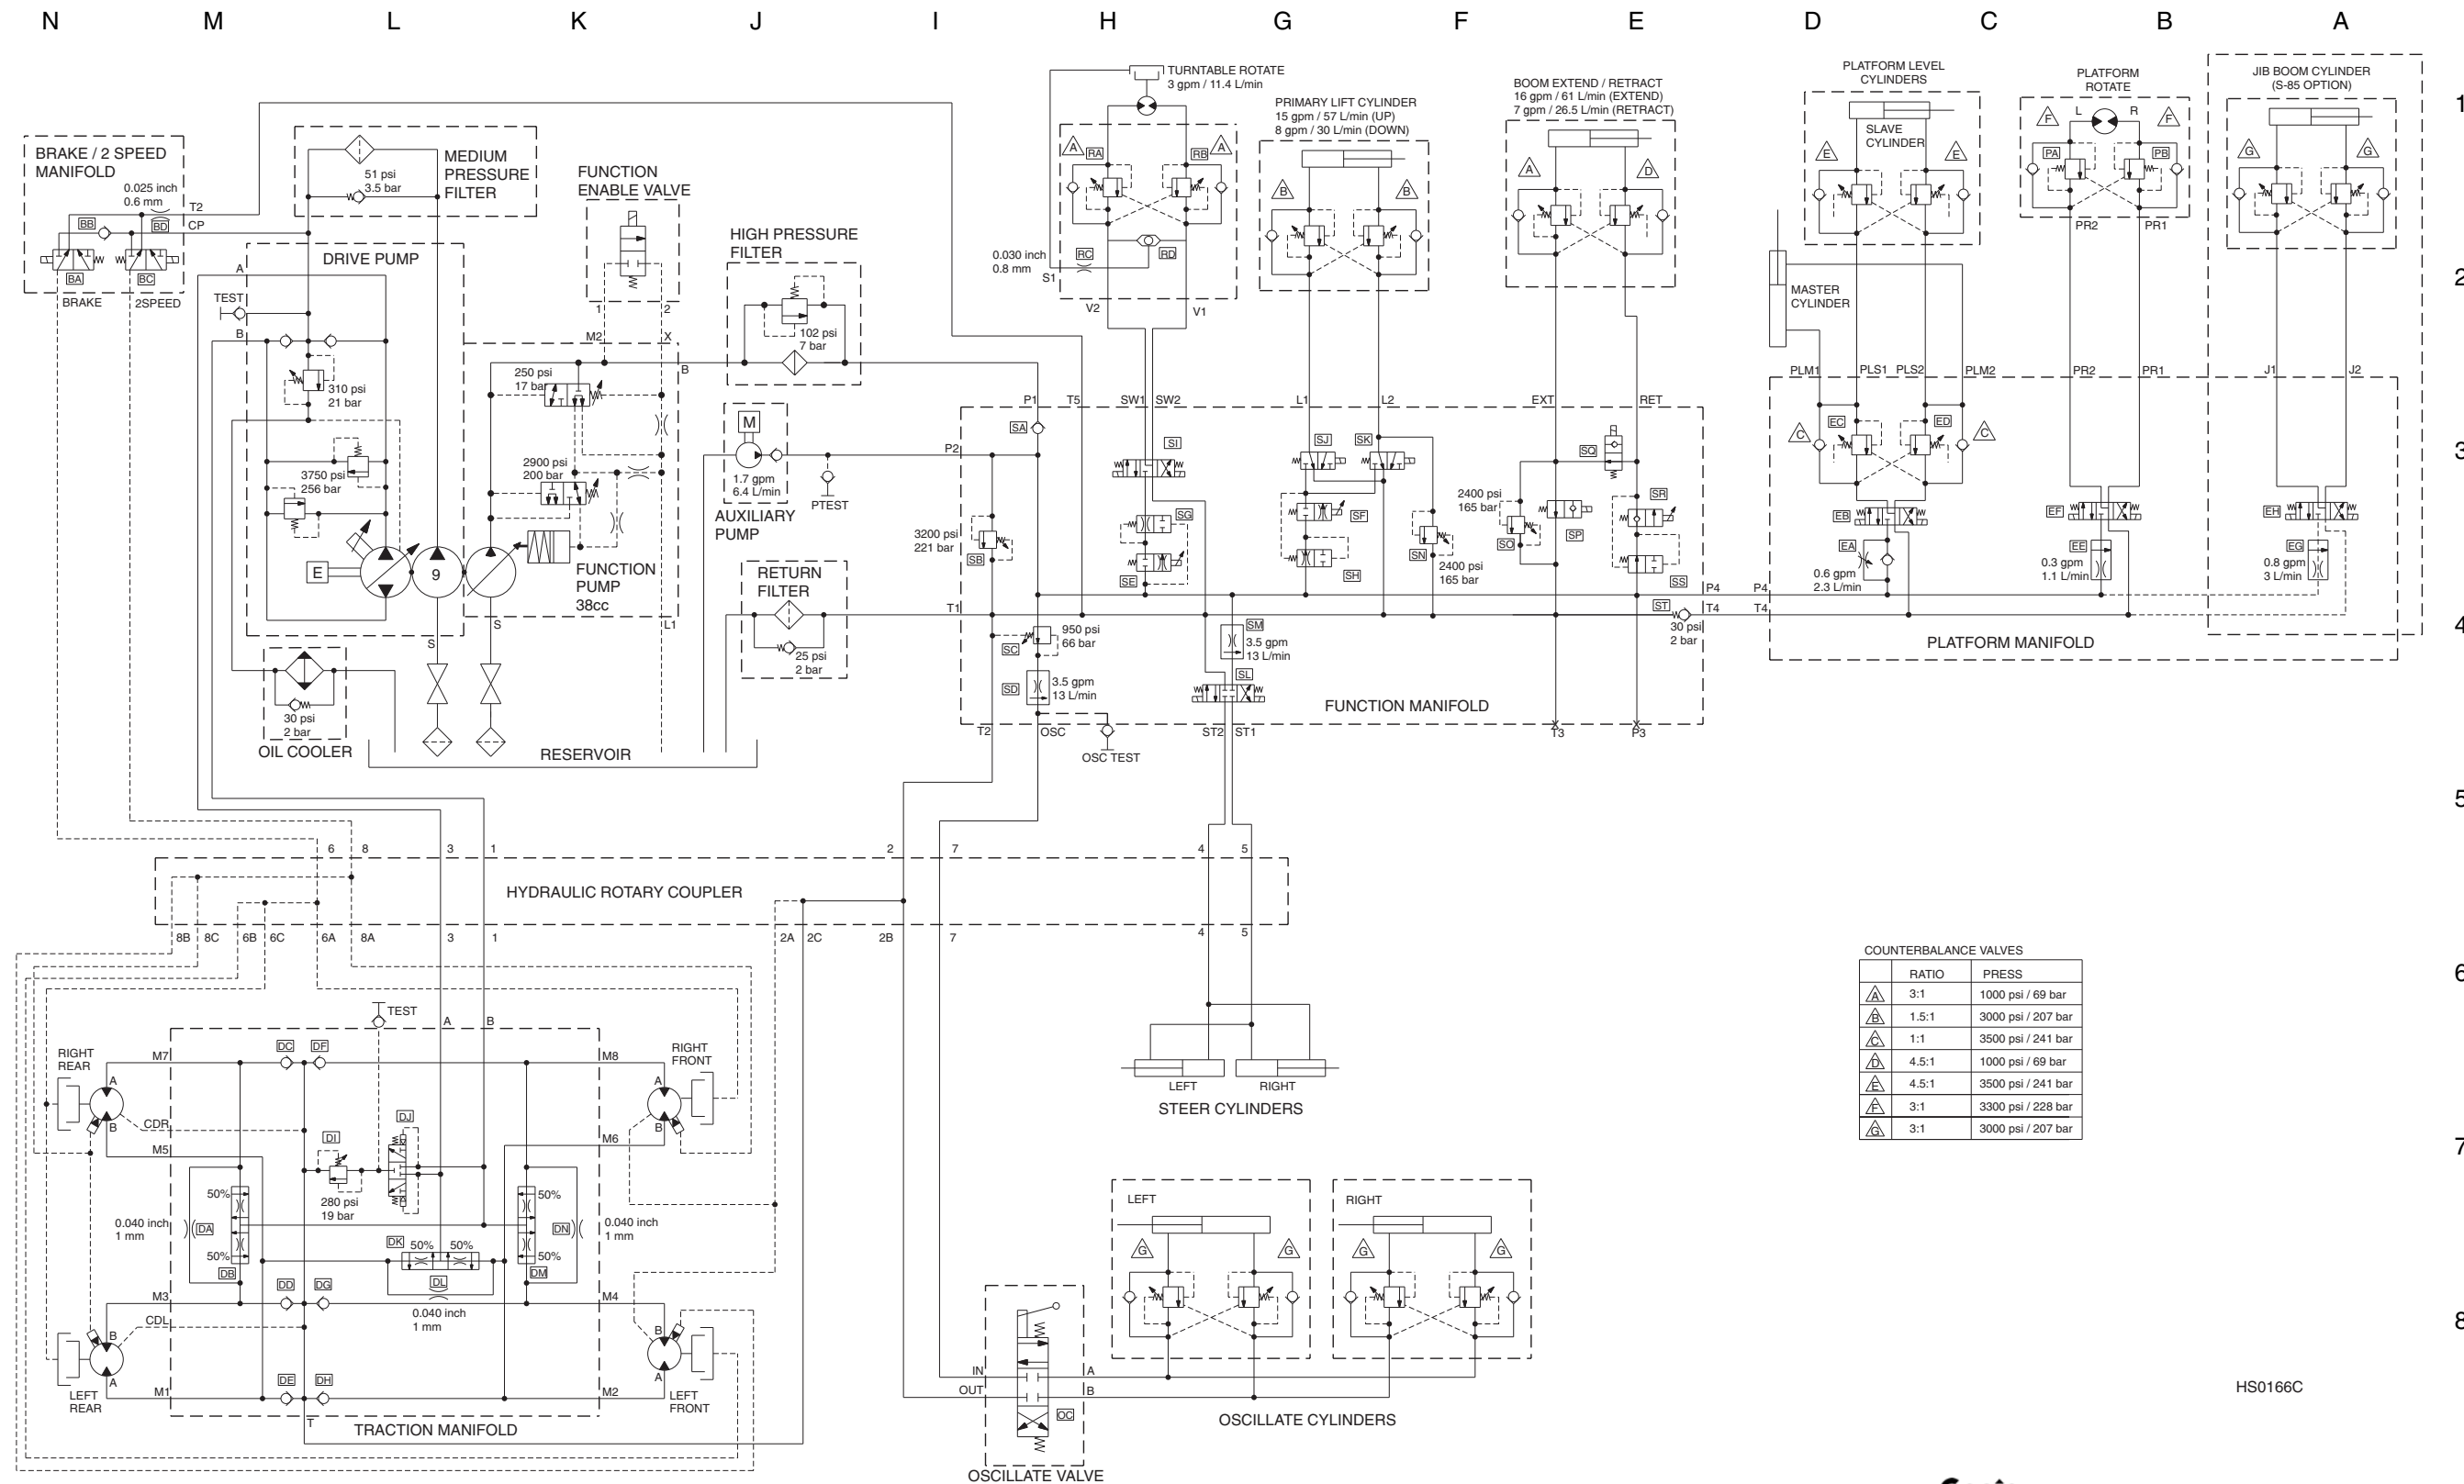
N M L K J I H G F E D C B A

1 2 3 4 5 6 7 8

BRAKE / 2 SPEED MANIFOLD
0.025 inch 0.6 mm
T2 CP
BB BD
BA BC
BRAKE 2SPEED

MEDIUM PRESSURE FILTER
51 psi 3.5 bar

DRIVE PUMP
A TEST B
310 psi 21 bar
3750 psi 256 bar
E 9

FUNCTION ENABLE VALVE
1 2
M2 X

250 psi 17 bar
2900 psi 200 bar
B
FUNCTION PUMP 38cc
L1
S S

HIGH PRESSURE FILTER
102 psi 7 bar

M
1.7 gpm 6.4 L/min
AUXILIARY PUMP
PTEST

RETURN FILTER
25 psi 2 bar

OIL COOLER
30 psi 2 bar
RESERVOIR

TURNTABLE ROTATE 3 gpm / 11.4 L/min
RA RB
RC RD
0.030 inch 0.8 mm
S1
V2 V1

PRIMARY LIFT CYLINDER
15 gpm / 57 L/min (UP)
8 gpm / 30 L/min (DOWN)

BOOM EXTEND / RETRACT
16 gpm / 61 L/min (EXTEND)
7 gpm / 26.5 L/min (RETRACT)

PLATFORM LEVEL CYLINDERS
SLAVE CYLINDER
MASTER CYLINDER

PLATFORM ROTATE
L R
PA PB
PR2 PR1

JIB BOOM CYLINDER (S-85 OPTION)

P1 T5 SW1 SW2 L1 L2 EXT RET
SA SI SJ SK SQ
P2
3200 psi 221 bar
SB
SG SF SE SH SN
2400 psi 165 bar
SO SP SR SS
2400 psi 165 bar
T1
950 psi 66 bar
SC
SM
3.5 gpm 13 L/min
SD
3.5 gpm 13 L/min
SL
ST
30 psi 2 bar
P4 T4
FUNCTION MANIFOLD
T2 OSC ST2 ST1 T3 P3
OSC TEST

PLM1 PLS1 PLS2 PLM2 PR2 PR1 J1 J2
EC ED
EB EF EH
EA EE EG
0.6 gpm 2.3 L/min
0.3 gpm 1.1 L/min
0.8 gpm 3 L/min
P4 T4
PLATFORM MANIFOLD

6 8 3 1 2 7 4 5
HYDRAULIC ROTARY COUPLER
8B 8C 6B 6C 6A 8A 3 1 2A 2C 2B 7 4 5

LEFT RIGHT
STEER CYLINDERS

COUNTERBALANCE VALVES

| | RATIO | PRESS |
|---|---|---|
| A | 3:1 | 1000 psi / 69 bar |
| B | 1.5:1 | 3000 psi / 207 bar |
| C | 1:1 | 3500 psi / 241 bar |
| D | 4.5:1 | 1000 psi / 69 bar |
| E | 4.5:1 | 3500 psi / 241 bar |
| F | 3:1 | 3300 psi / 228 bar |
| G | 3:1 | 3000 psi / 207 bar |

TEST
A B
RIGHT REAR
M7 DC DF M8
RIGHT FRONT
A B
CDR
M5 M6
DI DJ
280 psi 19 bar
50% 50%
0.040 inch 1 mm
DA DN
50% 50%
DB DM
DK 50% 50%
DL
0.040 inch 1 mm
0.040 inch 1 mm
DD DG
M3 M4
CDL
B B
LEFT REAR
A A
M1 DE DH M2
LEFT FRONT
T
TRACTION MANIFOLD

LEFT RIGHT
IN A
OUT B
OC
OSCILLATE VALVE
OSCILLATE CYLINDERS

HS0166C